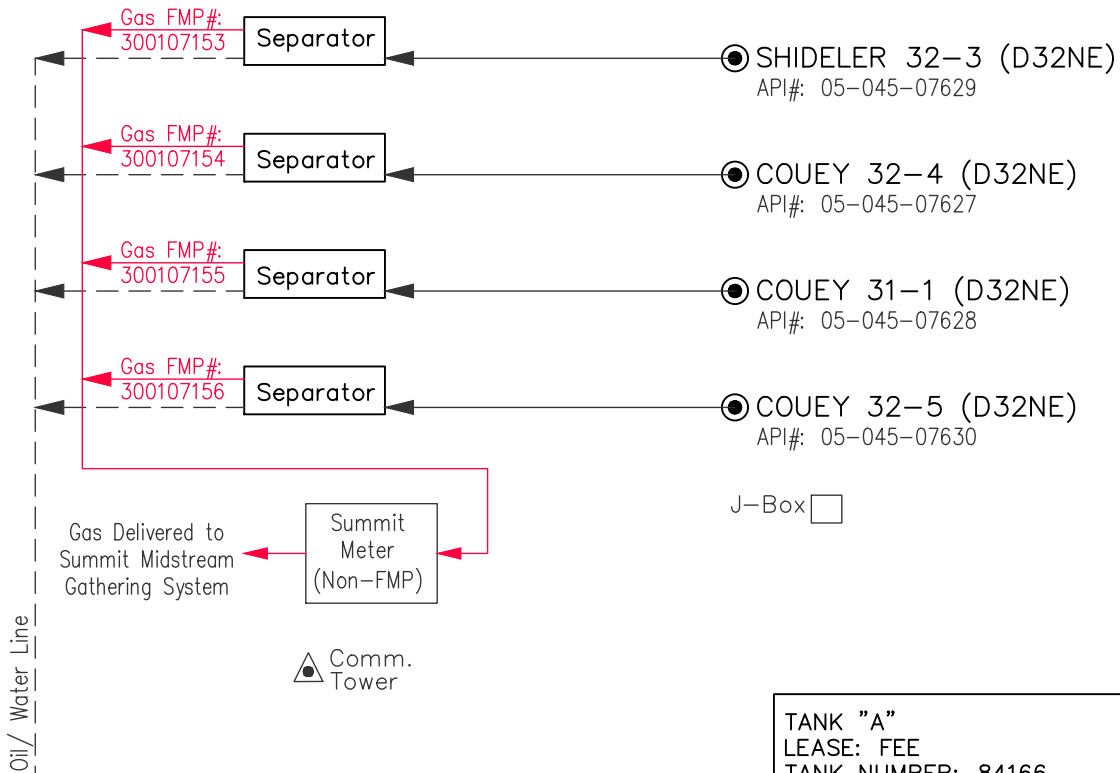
Gas FMP#: 300107153

Separator

SHIDELER 32–3 (D32NE)
API#: 05–045–07629

Gas FMP#: 300107154

Separator

COUEY 32–4 (D32NE)
API#: 05–045–07627

Gas FMP#: 300107155

Separator

COUEY 31–1 (D32NE)
API#: 05–045–07628

Gas FMP#: 300107156

Separator

COUEY 32–5 (D32NE)
API#: 05–045–07630

J–Box

Gas Delivered to Summit Midstream Gathering System

Summit Meter (Non–FMP)

Comm. Tower

Oil/ Water Line

TANK "A"
LEASE: FEE
TANK NUMBER: 84166